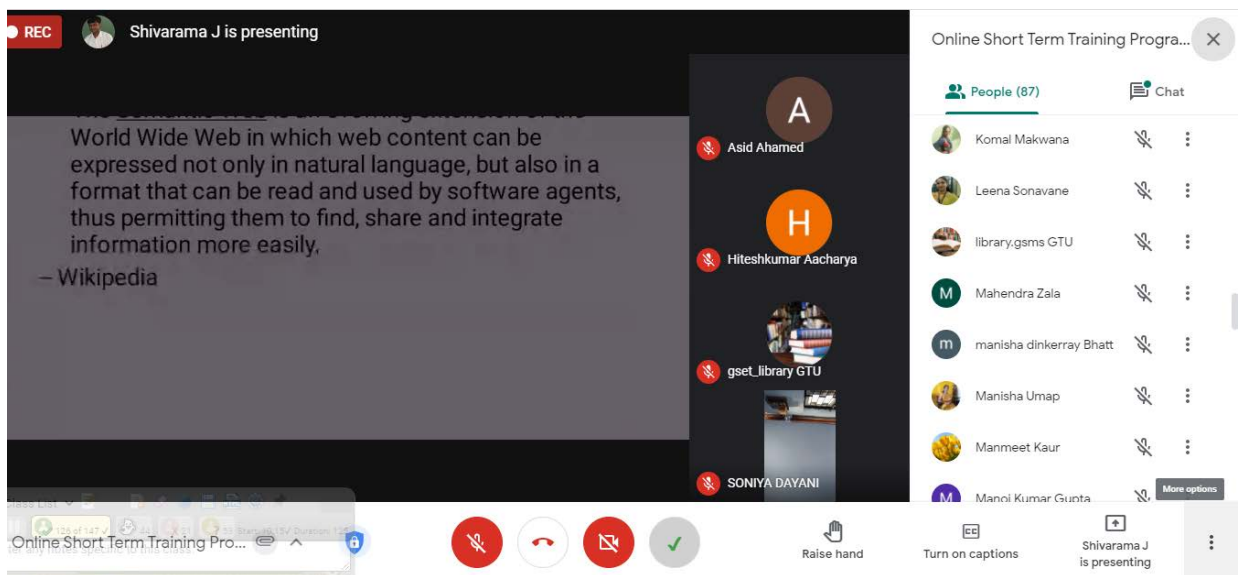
REC
Shivarama J is presenting

The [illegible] is an evolving extension of the World Wide Web in which web content can be expressed not only in natural language, but also in a format that can be read and used by software agents, thus permitting them to find, share and integrate information more easily.
– Wikipedia

A
Asid Ahamed
H
Hiteshkumar Aacharya
gset_library GTU
SONIYA DAYANI

Online Short Term Training Progra...
People (87)
Chat
Komal Makwana
Leena Sonavane
library.gsms GTU
M
Mahendra Zala
m
manisha dinkerray Bhatt
Manisha Umap
Manmeet Kaur
M
Manoj Kumar Gupta
More options

Class List
126 of 147
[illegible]
Online Short Term Training Pro...
Raise hand
CC
Turn on captions
Shivarama J is presenting